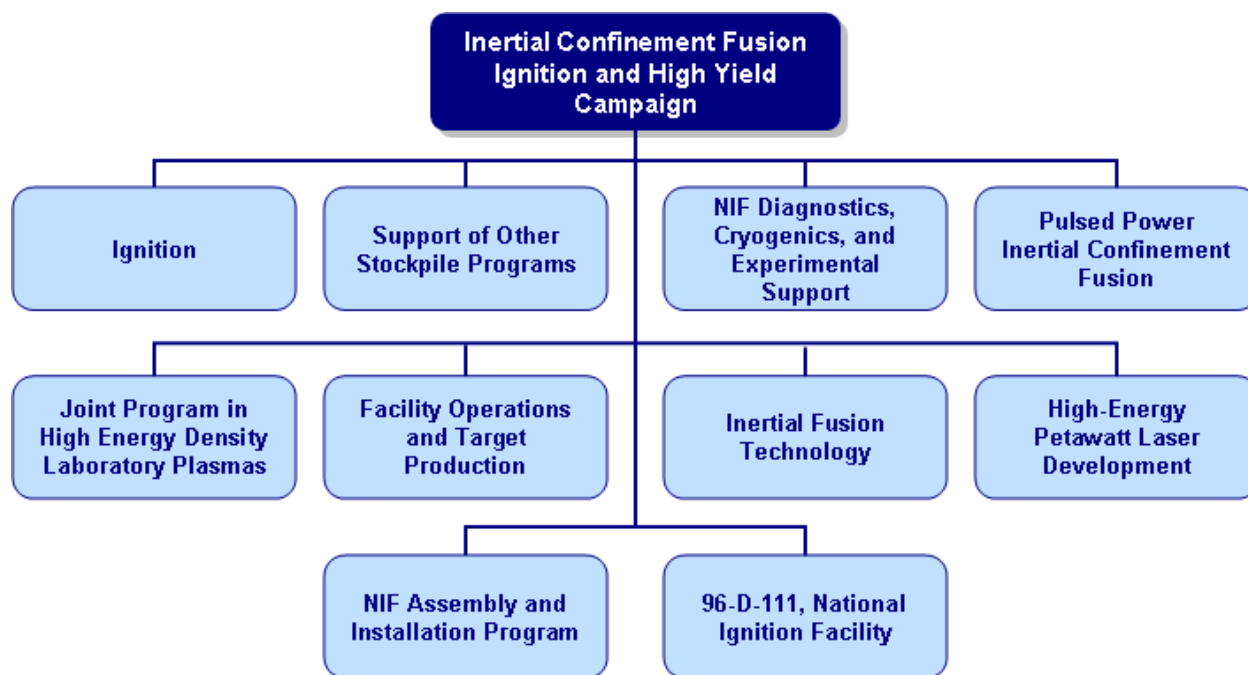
Inertial Confinement Fusion Ignition and High Yield Campaign

Ignition

Support of Other Stockpile Programs

NIF Diagnostics, Cryogenics, and Experimental Support

Pulsed Power Inertial Confinement Fusion

Joint Program in High Energy Density Laboratory Plasmas

Facility Operations and Target Production

Inertial Fusion Technology

High-Energy Petawatt Laser Development

NIF Assembly and Installation Program

96-D-111, National Ignition Facility